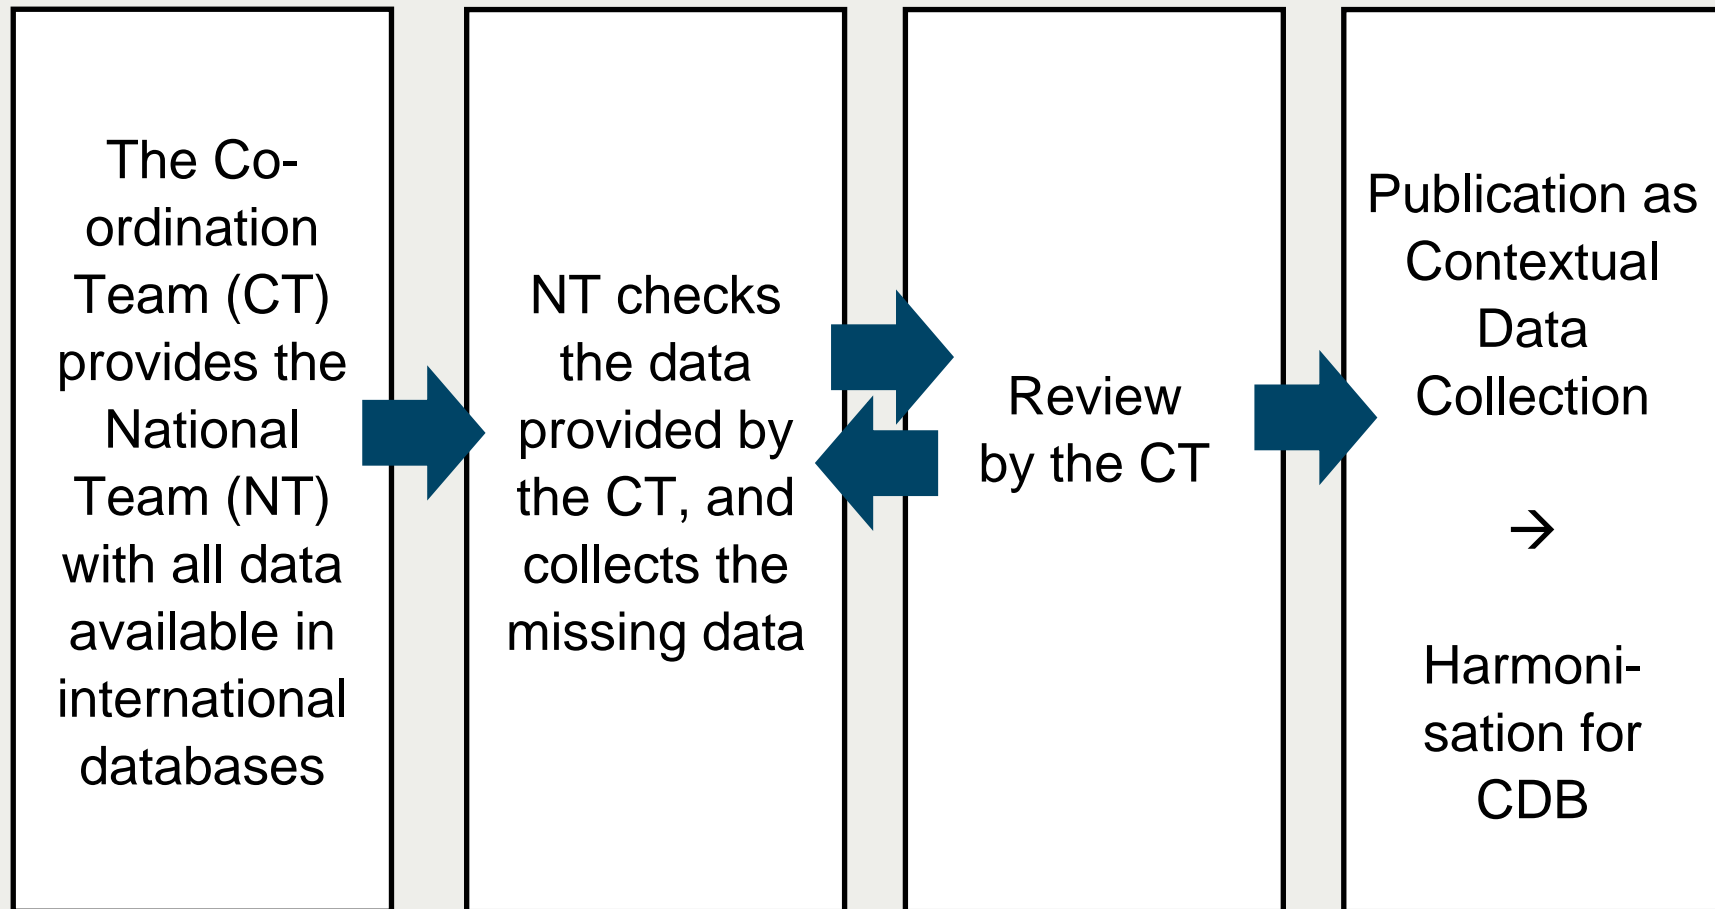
The Co-ordination Team (CT) provides the National Team (NT) with all data available in international databases

NT checks the data provided by the CT, and collects the missing data

Review by the CT

Publication as Contextual Data Collection

→

Harmonisation for CDB